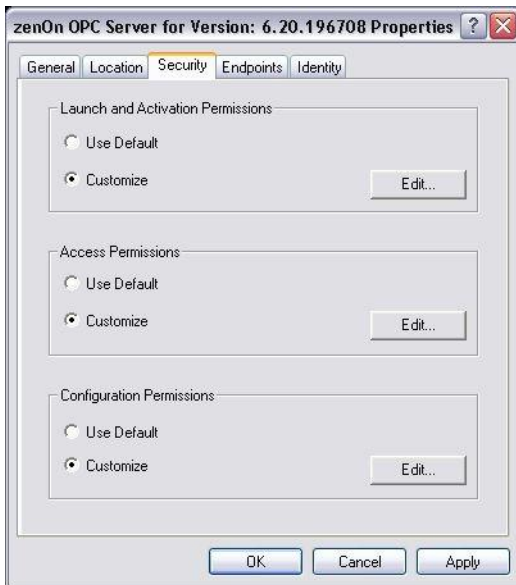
zenOn OPC Server for Version: 6.20.196708 Properties

General Location Security Endpoints Identity

Launch and Activation Permissions

Use Default

Customize

Edit...

Access Permissions

Use Default

Customize

Edit...

Configuration Permissions

Use Default

Customize

Edit...

OK Cancel Apply